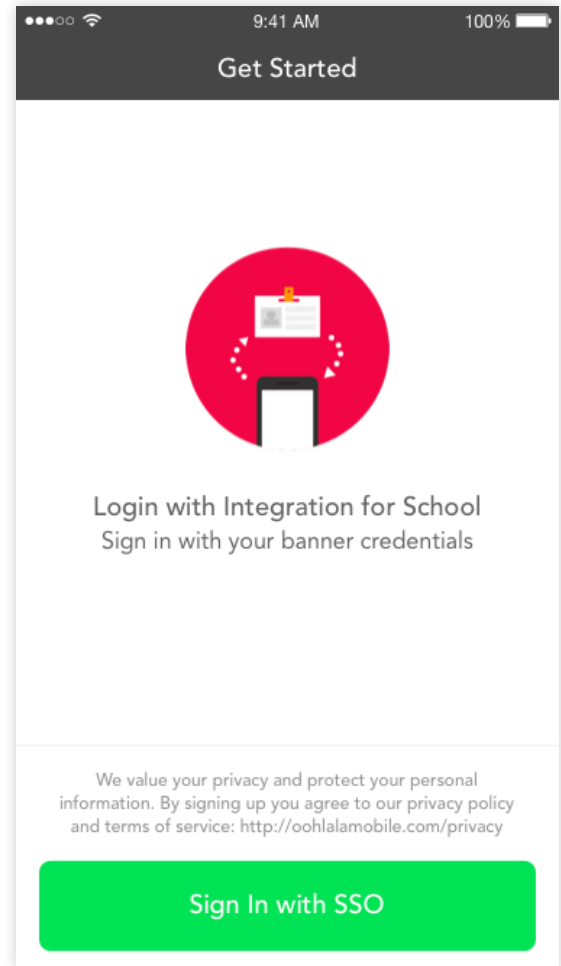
9:41 AM
100%

Get Started

Login with Integration for School
Sign in with your banner credentials

We value your privacy and protect your personal information. By signing up you agree to our privacy policy and terms of service: http://oohlalamobile.com/privacy

Sign In with SSO